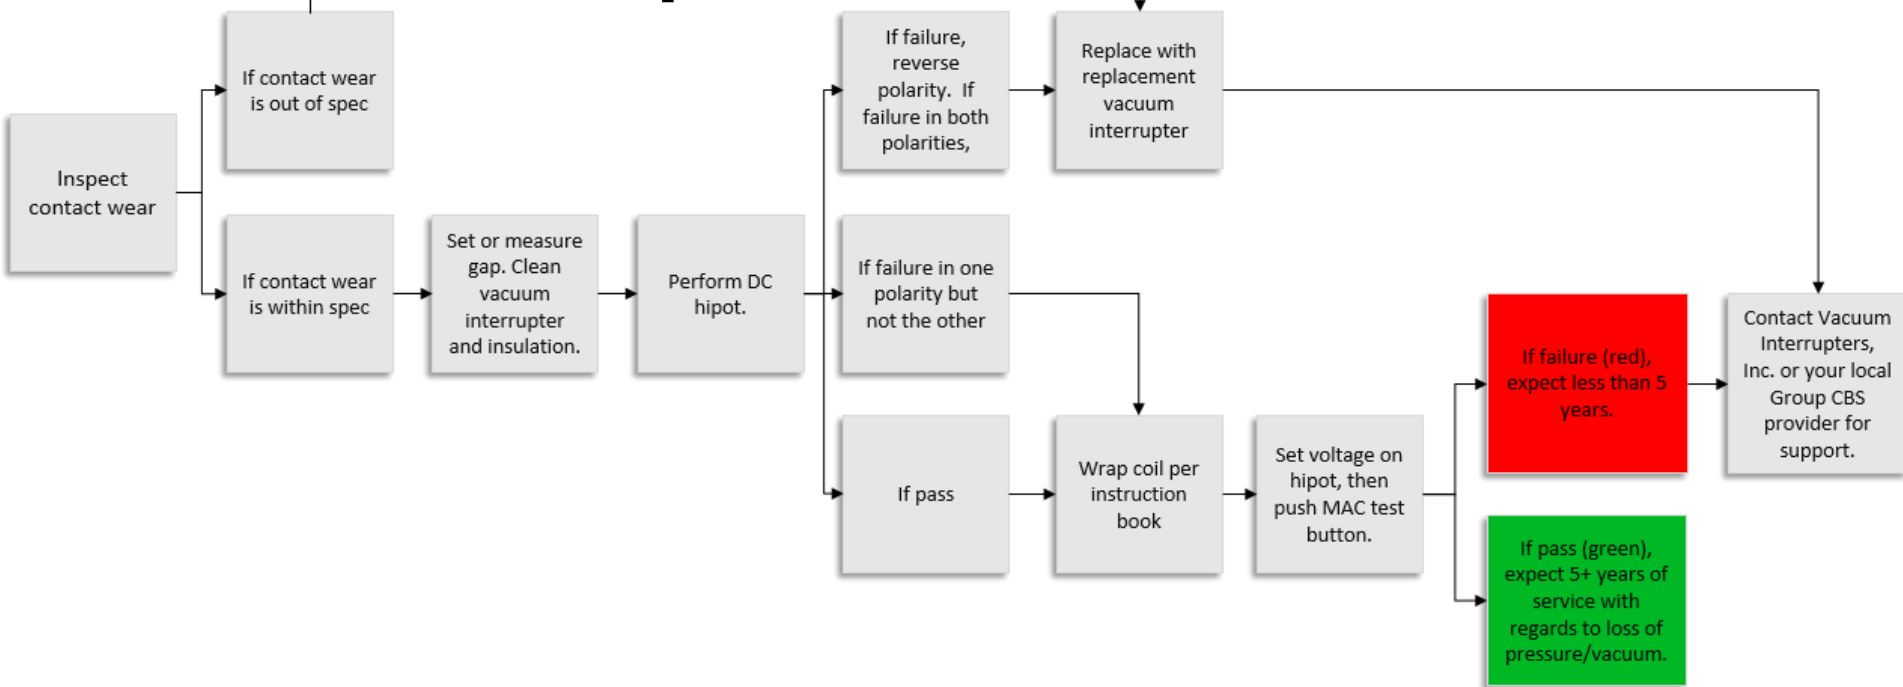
Inspect contact wear

If contact wear is out of spec

If contact wear is within spec

Set or measure gap. Clean vacuum interrupter and insulation.

Perform DC hipot.

If failure, reverse polarity. If failure in both polarities,

If failure in one polarity but not the other

If pass

Replace with replacement vacuum interrupter

Wrap coil per instruction book

Set voltage on hipot, then push MAC test button.

If failure (red), expect less than 5 years.

If pass (green), expect 5+ years of service with regards to loss of pressure/vacuum.

Contact Vacuum Interrupters, Inc. or your local Group CBS provider for support.